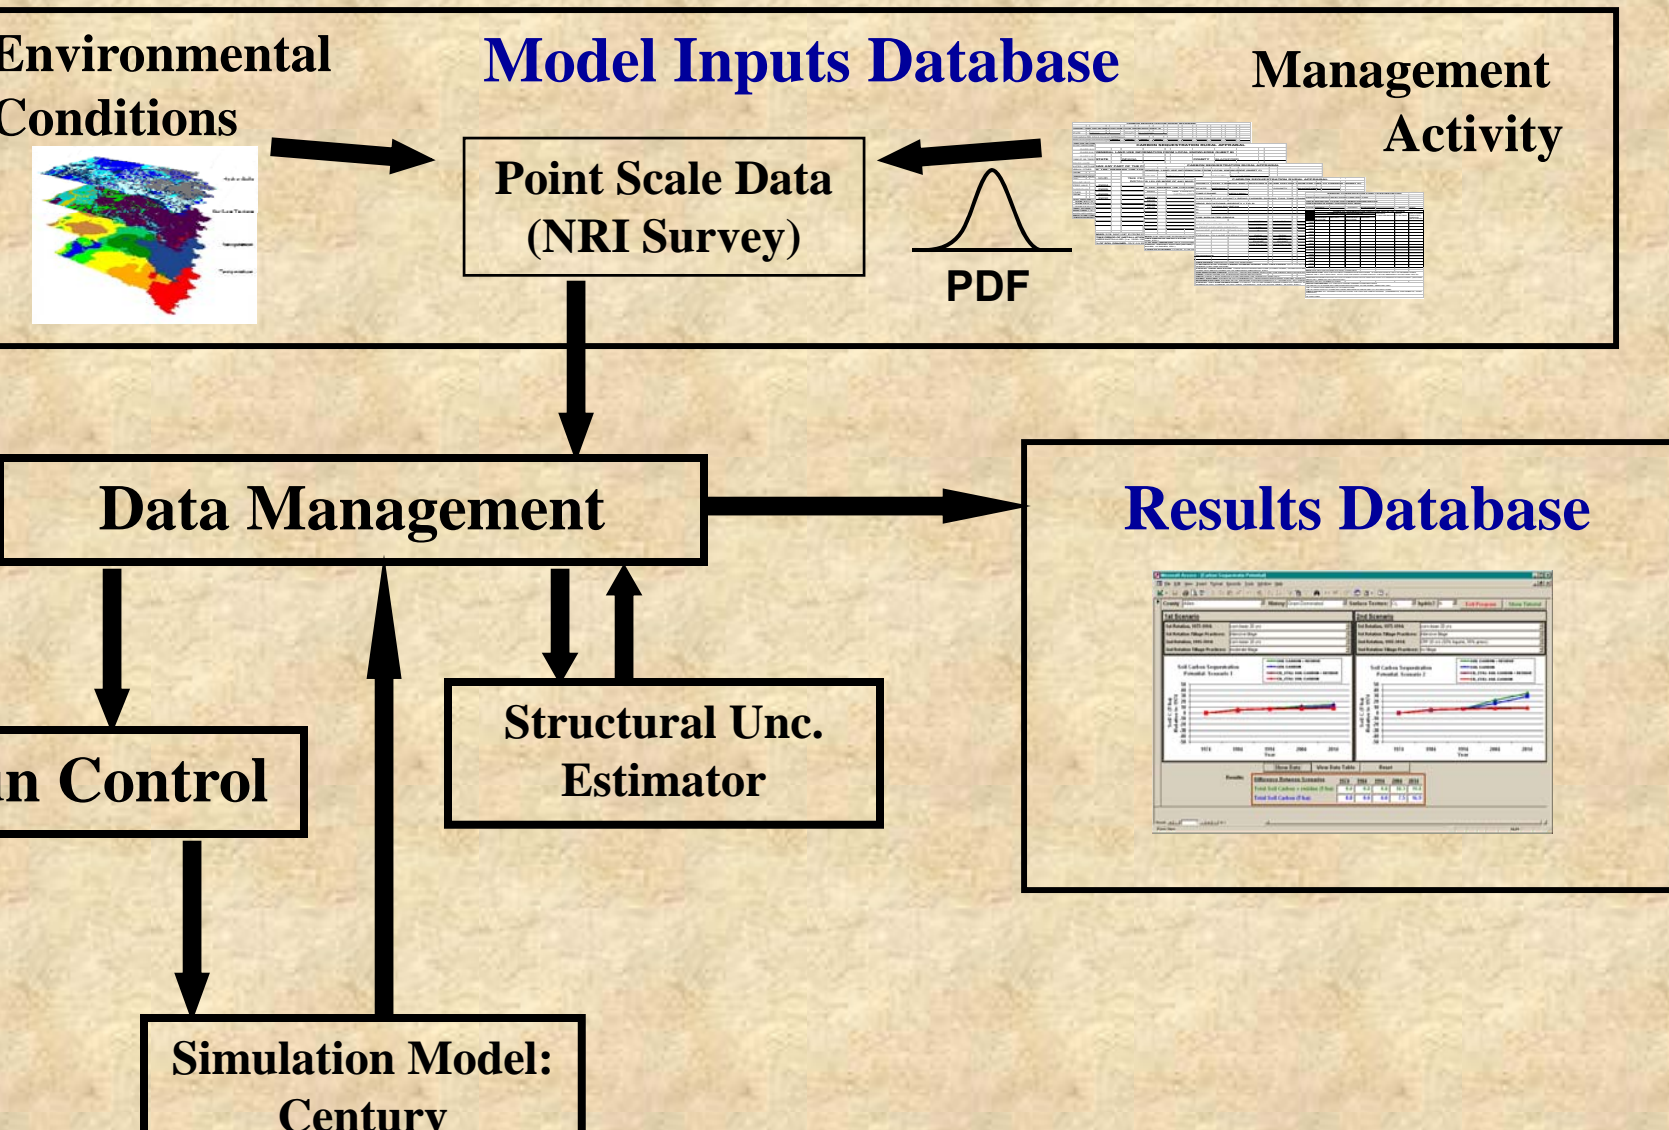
Environmental Conditions

Model Inputs Database

Management Activity

Point Scale Data (NRI Survey)

PDF

Data Management

Results Database

n Control

Structural Unc. Estimator

Simulation Model: Century